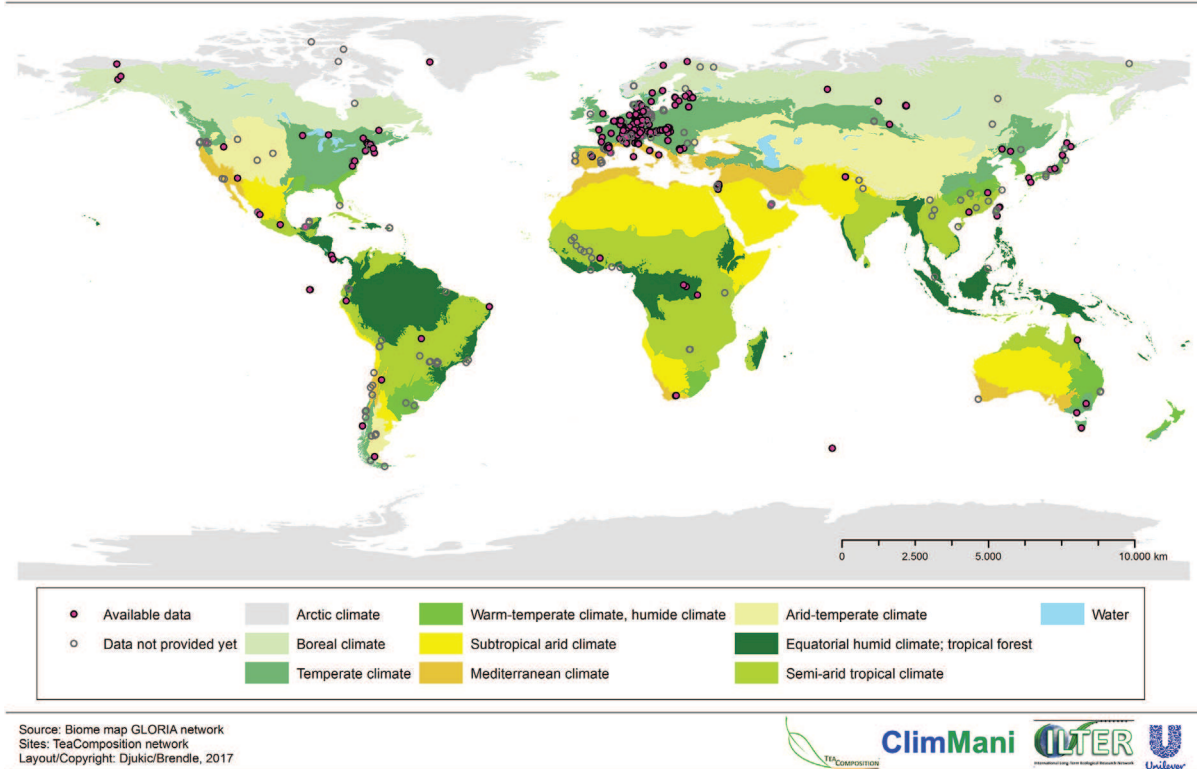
0 2.500 5.000 10.000 km

Available data
Data not provided yet
Arctic climate
Boreal climate
Temperate climate
Warm-temperate climate, humide climate
Subtropical arid climate
Mediterranean climate
Arid-temperate climate
Equatorial humid climate; tropical forest
Semi-arid tropical climate
Water

Source: Biome map GLORIA network
Sites: TeaComposition network
Layout/Copyright: Djukic/Brendle, 2017

TEA COMPOSITION
ClimMani
ILTER
International Long-Term Ecological Research Network
Unilever